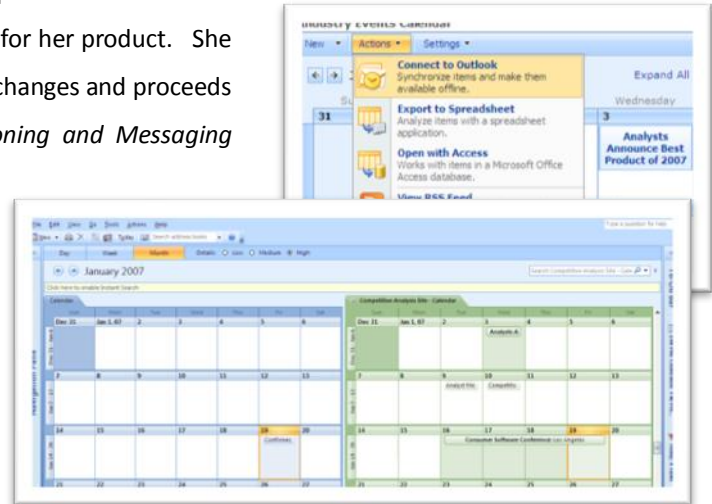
for her product. She changes and proceeds oning and Messaging

Industry Events Calendar

New ▾ Actions ▾ Settings ▾

Connect to Outlook
Synchronize items and make them available offline.

Export to Spreadsheet
Analyze items with a spreadsheet application.

Open with Access
Works with items in a Microsoft Office Access database.

View RSS Feed

Expand All

Wednesday

31

3

Analysts Announce Best Product of 2007

January 2007

Calendar

Competitive Analysis Site - Calendar

Dec 31 Jan 1, 07 2 3 4 5 6

7 8 9 10 11 12 13

14 15 16 17 18 19 20

Dec 31 Jan 1, 07 2 3 4 5 6

Analysts A

Consumer Software Conference